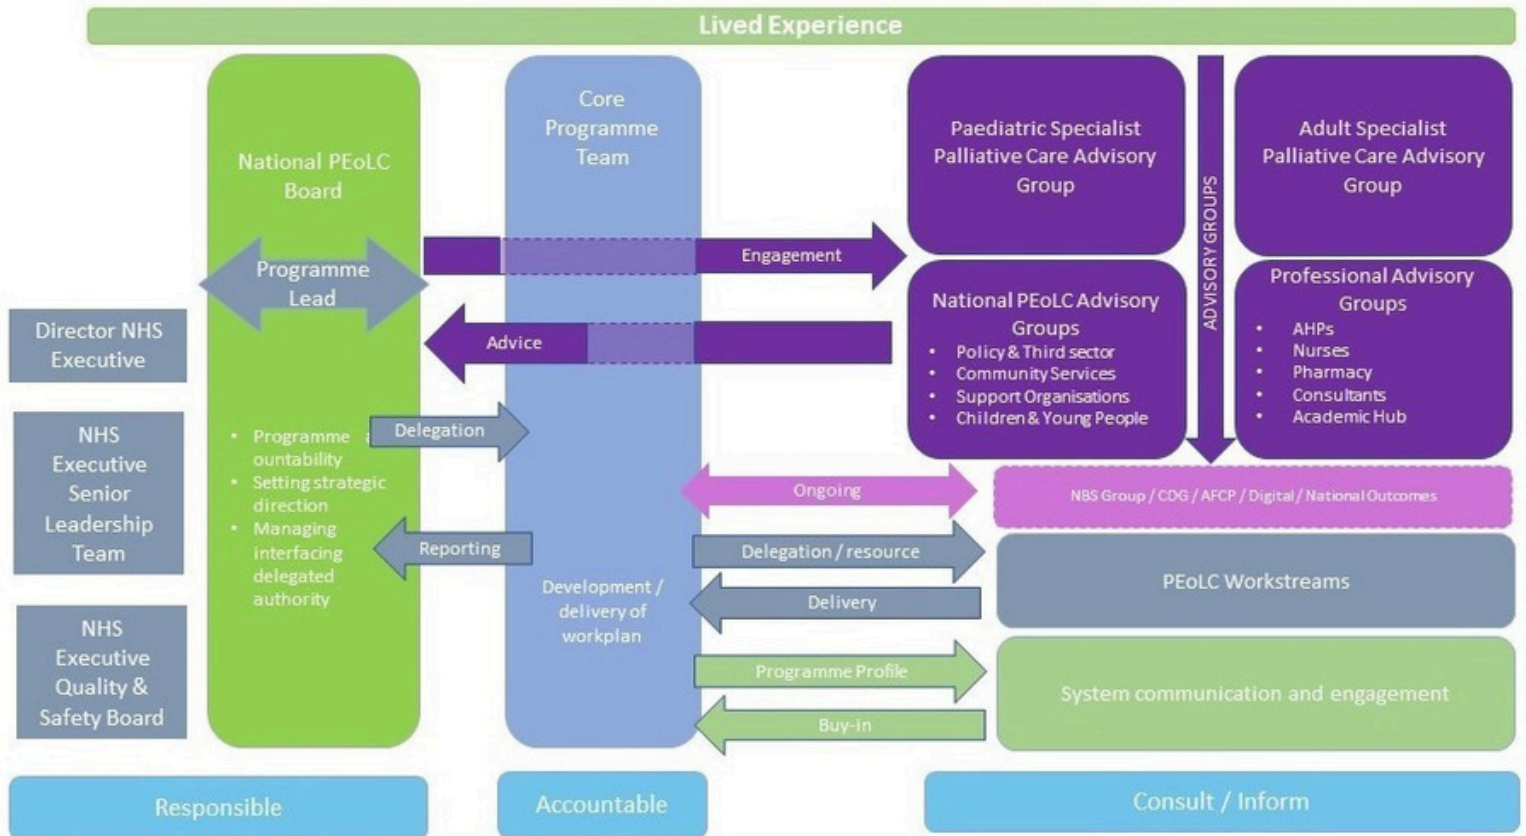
Lived Experience

National PEoLC Board

Programme Lead

Core Programme Team

Paediatric Specialist Palliative Care Advisory Group

ADVISORY GROUPS

Adult Specialist Palliative Care Advisory Group

Engagement

National PEoLC Advisory Groups
• Policy & Third sector
• Community Services
• Support Organisations
• Children & Young People

Professional Advisory Groups
• AHPs
• Nurses
• Pharmacy
• Consultants
• Academic Hub

Advice

Director NHS Executive

NHS Executive Senior Leadership Team

NHS Executive Quality & Safety Board

• Programme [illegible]ountability
• Setting strategic direction
• Managing interfacing delegated authority

Delegation

Reporting

Ongoing

NBS Group / CDG / AFCP / Digital / National Outcomes

Delegation / resource

Delivery

PEoLC Workstreams

Development / delivery of workplan

Programme Profile

Buy-in

System communication and engagement

Responsible

Accountable

Consult / Inform